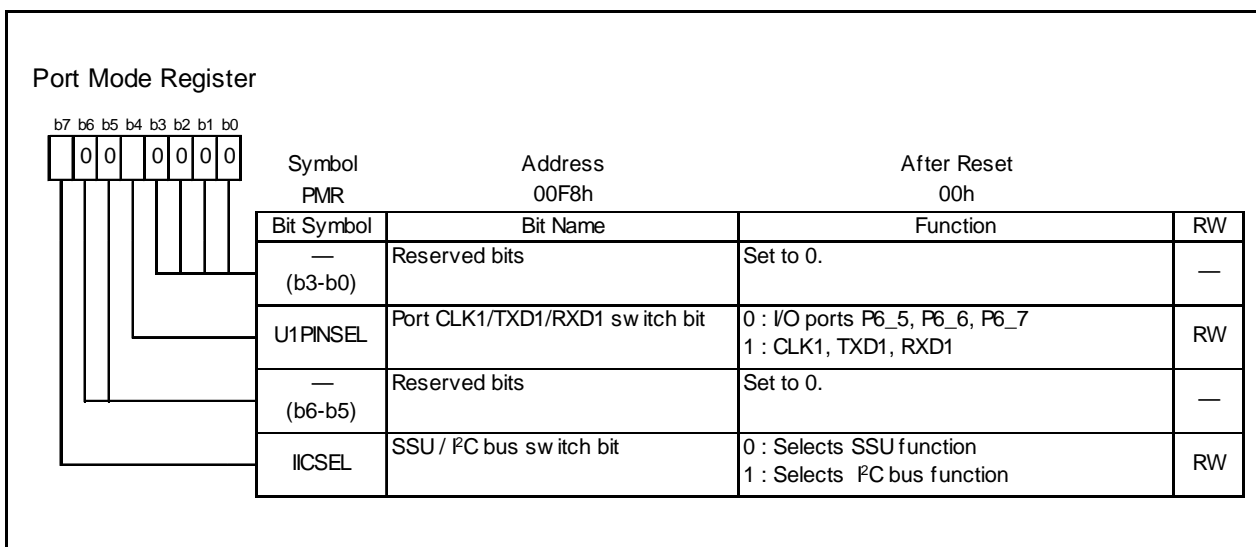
Port Mode Register

b7 b6 b5 b4 b3 b2 b1 b0

0 0 0 0 0 0

| Symbol | Address | After Reset |
|---|---|---|
| PMR | 00F8h | 00h |

| Bit Symbol | Bit Name | Function | RW |
|---|---|---|---|
| — (b3-b0) | Reserved bits | Set to 0. | — |
| U1PINSEL | Port CLK1/TXD1/RXD1 switch bit | 0 : I/O ports P6_5, P6_6, P6_7<br>1 : CLK1, TXD1, RXD1 | RW |
| — (b6-b5) | Reserved bits | Set to 0. | — |
| IICSEL | SSU / I$^2$C bus switch bit | 0 : Selects SSU function<br>1 : Selects I$^2$C bus function | RW |